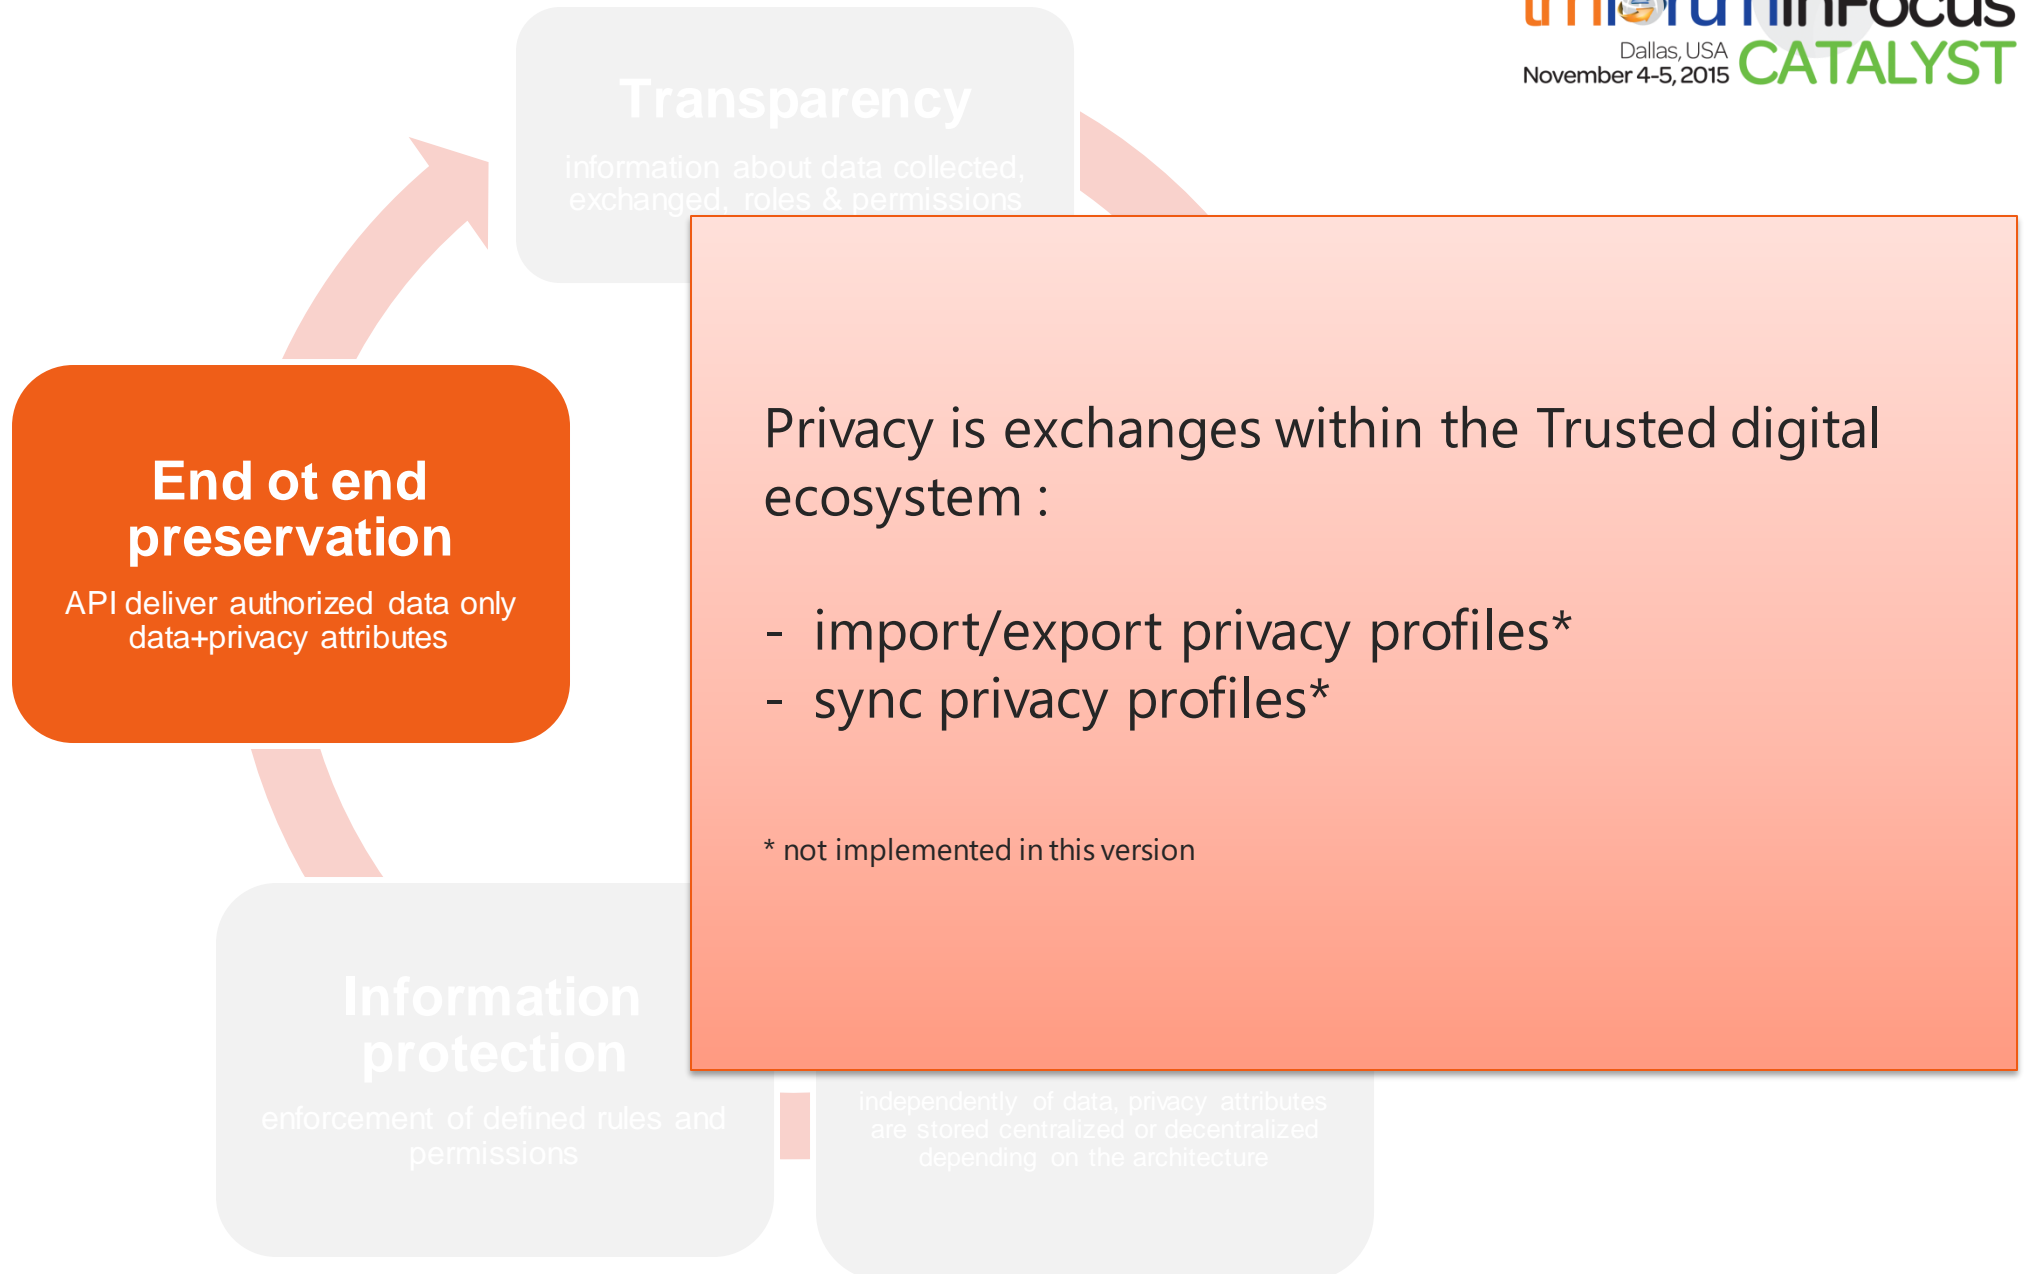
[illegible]
Dallas, USA
November 4-5, 2015
CATALYST

Transparency
information about data collected, exchanged, roles & permissions

End ot end preservation
API deliver authorized data only data+privacy attributes

Privacy is exchanges within the Trusted digital ecosystem :

- import/export privacy profiles*
- sync privacy profiles*

* not implemented in this version

Information protection
enforcement of defined rules and permissions

independently of data, privacy attributes are stored centralized or decentralized depending on the architecture